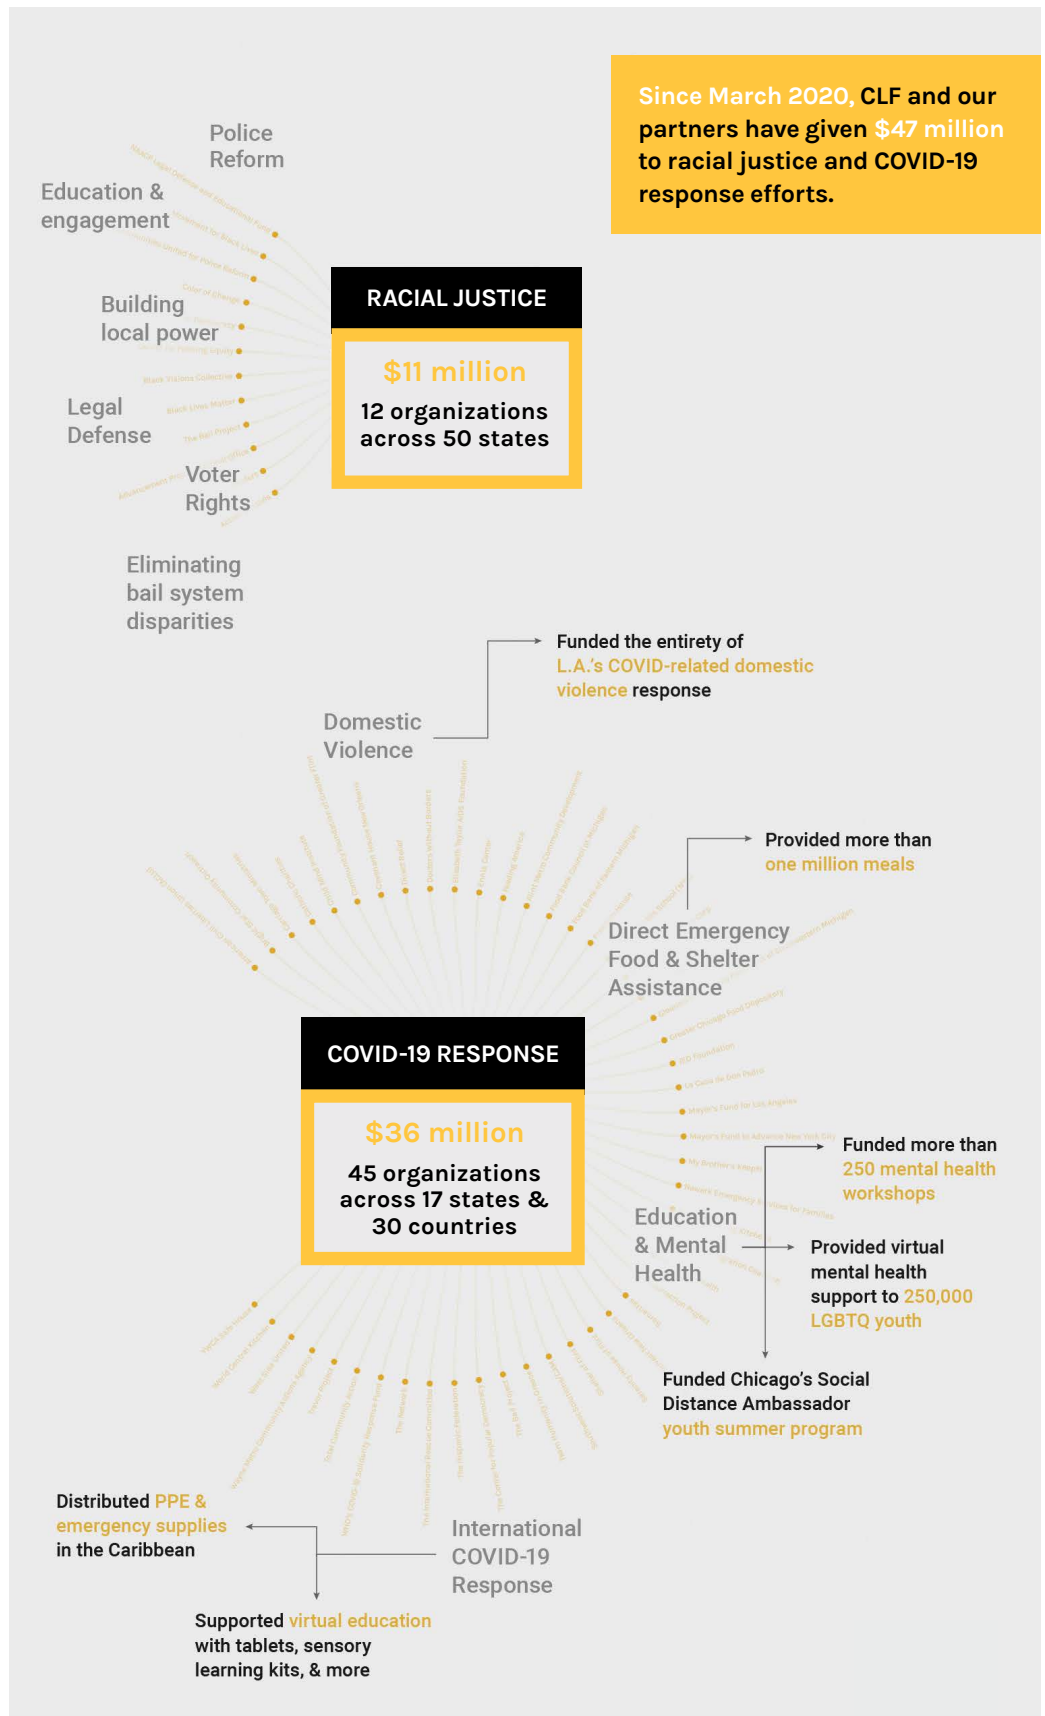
Since March 2020, CLF and our partners have given $47 million to racial justice and COVID-19 response efforts.

Police Reform

Education & engagement

Building local power

Legal Defense

Voter Rights

Eliminating bail system disparities

RACIAL JUSTICE

$11 million

12 organizations across 50 states

Funded the entirety of L.A.'s COVID-related domestic violence response

Domestic Violence

Provided more than one million meals

Direct Emergency Food & Shelter Assistance

COVID-19 RESPONSE

$36 million

45 organizations across 17 states & 30 countries

Funded more than 250 mental health workshops

Education & Mental Health

Provided virtual mental health support to 250,000 LGBTQ youth

Funded Chicago's Social Distance Ambassador youth summer program

Distributed PPE & emergency supplies in the Caribbean

International COVID-19 Response

Supported virtual education with tablets, sensory learning kits, & more